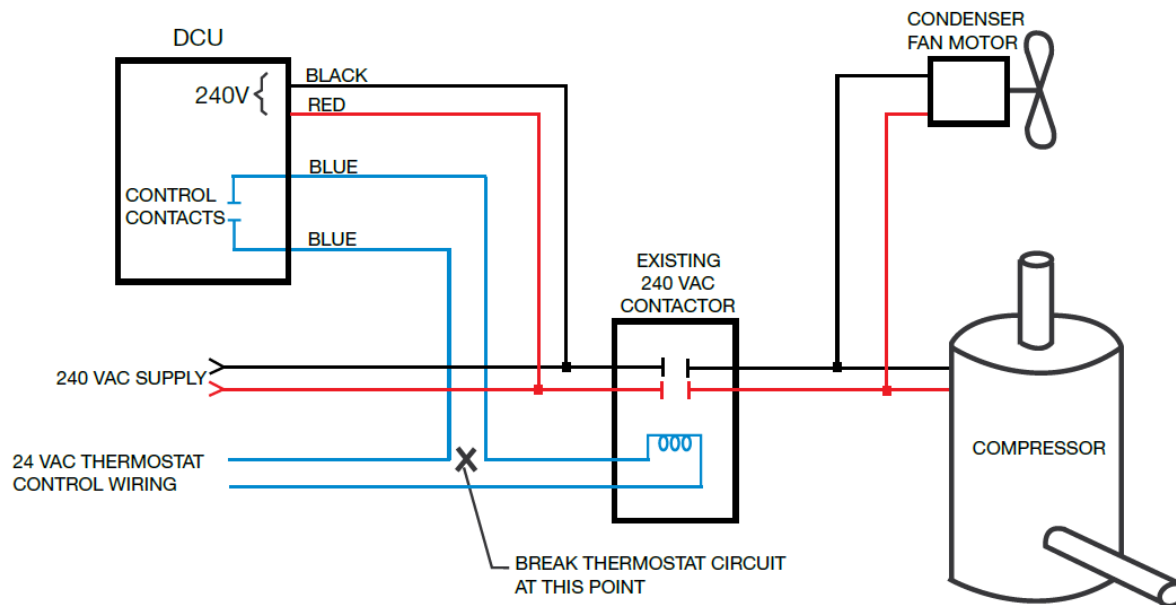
DCU

240V

BLACK

RED

BLUE

CONTROL CONTACTS

BLUE

CONDENSER FAN MOTOR

EXISTING 240 VAC CONTACTOR

240 VAC SUPPLY

24 VAC THERMOSTAT CONTROL WIRING

COMPRESSOR

BREAK THERMOSTAT CIRCUIT AT THIS POINT